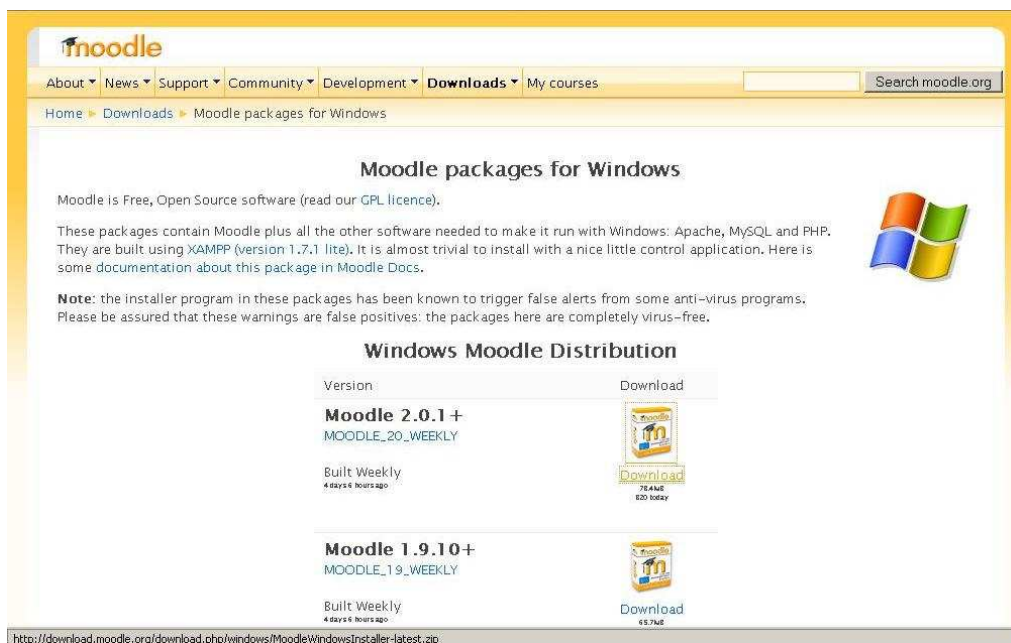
moodle

About ▾ News ▾ Support ▾ Community ▾ Development ▾ Downloads ▾ My courses

Search moodle.org

Home ▸ Downloads ▸ Moodle packages for Windows

Moodle packages for Windows

Moodle is Free, Open Source software (read our GPL licence).

These packages contain Moodle plus all the other software needed to make it run with Windows: Apache, MySQL and PHP. They are built using XAMPP (version 1.7.1 lite). It is almost trivial to install with a nice little control application. Here is some documentation about this package in Moodle Docs.

Note: the installer program in these packages has been known to trigger false alerts from some anti-virus programs. Please be assured that these warnings are false positives: the packages here are completely virus-free.

Windows Moodle Distribution

| Version | Download |
|---|---|
| Moodle 2.0.1+ MOODLE_20_WEEKLY Built Weekly 4 days 6 hours ago | moodle Download 78.4MB 820 today |
| Moodle 1.9.10+ MOODLE_19_WEEKLY Built Weekly 4 days 6 hours ago | moodle Download 65.7MB |

http://download.moodle.org/download.php/windows/MoodleWindowsInstaller-latest.zip